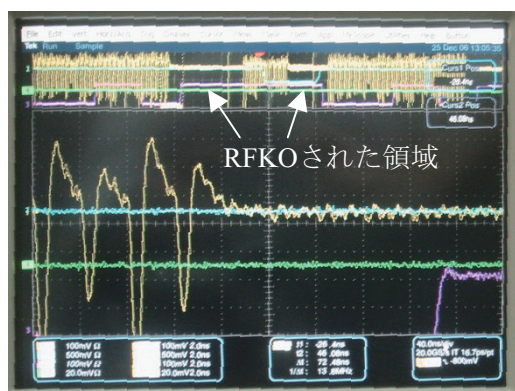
File Edit Vert Horiz/Acq Trig Display Cursors Meas Mask Math App MyScope Utilities Help Button
Tek Run Sample 25 Dec 06 13:05:35
Curs1 Pos
-26.4ns
Curs2 Pos
46.08ns
RFKOされた領域
100mV Ω 100mV 2.0ns
500mV Ω 500mV 2.0ns
100mV Ω 100mV 2.0ns
20.0mV Ω 20.0mV 2.0ns
t1: -26.4ns
t2: 46.08ns
Δt: 72.48ns
1/Δt: 13.8MHz
40.0ns/div
20.0GS/s IT 16.7ps/pt
-800mV